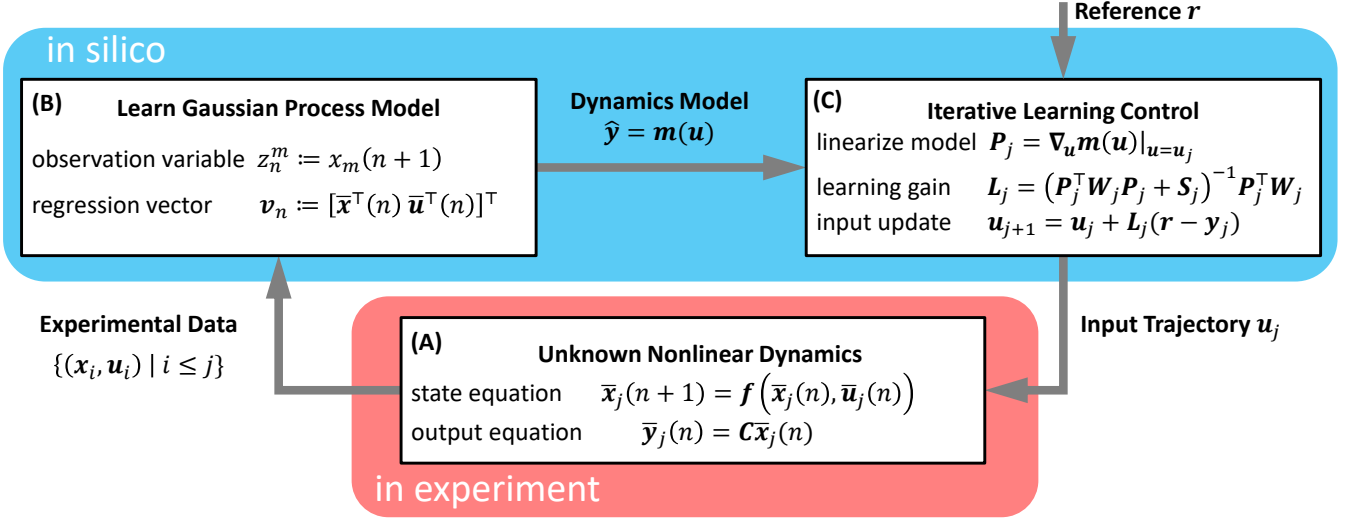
Reference $\boldsymbol{r}$

in silico

(B) Learn Gaussian Process Model

observation variable $z_n^m \coloneqq x_m(n+1)$

regression vector $\boldsymbol{v}_n \coloneqq [\overline{\boldsymbol{x}}^\top(n)\ \overline{\boldsymbol{u}}^\top(n)]^\top$

Dynamics Model
$\widehat{\boldsymbol{y}} = \boldsymbol{m}(\boldsymbol{u})$

(C) Iterative Learning Control

linearize model $\boldsymbol{P}_j = \nabla_{\boldsymbol{u}} \boldsymbol{m}(\boldsymbol{u})|_{\boldsymbol{u}=\boldsymbol{u}_j}$

learning gain $\boldsymbol{L}_j = \left(\boldsymbol{P}_j^\top \boldsymbol{W}_j \boldsymbol{P}_j + \boldsymbol{S}_j\right)^{-1} \boldsymbol{P}_j^\top \boldsymbol{W}_j$

input update $\boldsymbol{u}_{j+1} = \boldsymbol{u}_j + \boldsymbol{L}_j(\boldsymbol{r} - \boldsymbol{y}_j)$

Experimental Data
$\{(\boldsymbol{x}_i, \boldsymbol{u}_i) \mid i \leq j\}$

Input Trajectory $\boldsymbol{u}_j$

(A) Unknown Nonlinear Dynamics

state equation $\overline{\boldsymbol{x}}_j(n+1) = \boldsymbol{f}\left(\overline{\boldsymbol{x}}_j(n), \overline{\boldsymbol{u}}_j(n)\right)$

output equation $\overline{\boldsymbol{y}}_j(n) = \boldsymbol{C}\overline{\boldsymbol{x}}_j(n)$

in experiment